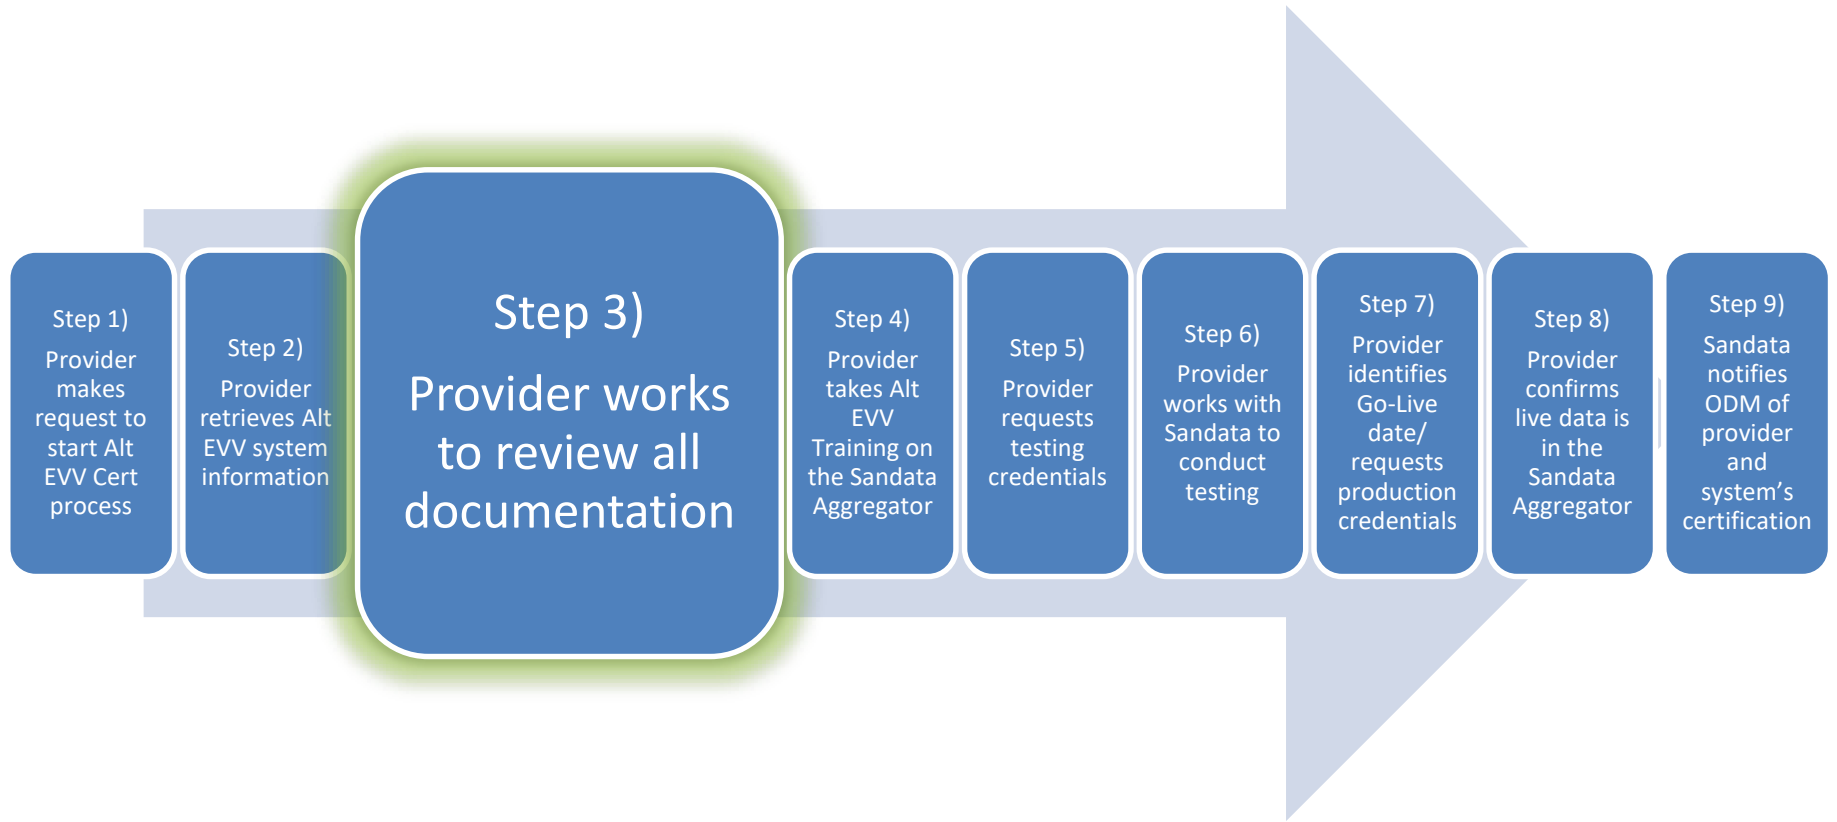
Step 1)
Provider makes request to start Alt EVV Cert process

Step 2)
Provider retrieves Alt EVV system information

Step 3)
Provider works to review all documentation

Step 4)
Provider takes Alt EVV Training on the Sandata Aggregator

Step 5)
Provider requests testing credentials

Step 6)
Provider works with Sandata to conduct testing

Step 7)
Provider identifies Go-Live date/ requests production credentials

Step 8)
Provider confirms live data is in the Sandata Aggregator

Step 9)
Sandata notifies ODM of provider and system's certification